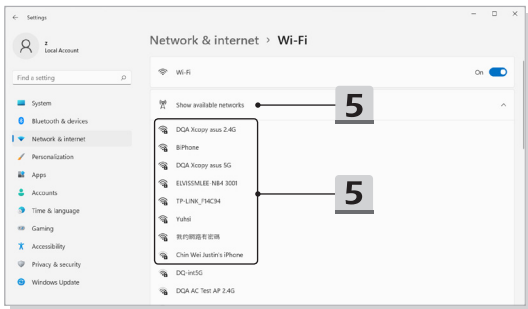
Settings

z
Local Account

Find a setting

System
Bluetooth & devices
Network & internet
Personalization
Apps
Accounts
Time & language
Gaming
Accessibility
Privacy & security
Windows Update

Network & internet › Wi-Fi

Wi-Fi
On

Show available networks

5

DQA Xcopy asus 2.4G
BiPhone
DQA Xcopy asus 5G
ELVISSMLEE N84 3001
TP-LINK_F14C94
Yuhsi
我的網路有密碼
Chin Wei Justin's iPhone
DQ-inx5G
DQA AC Test AP 2.4G

5